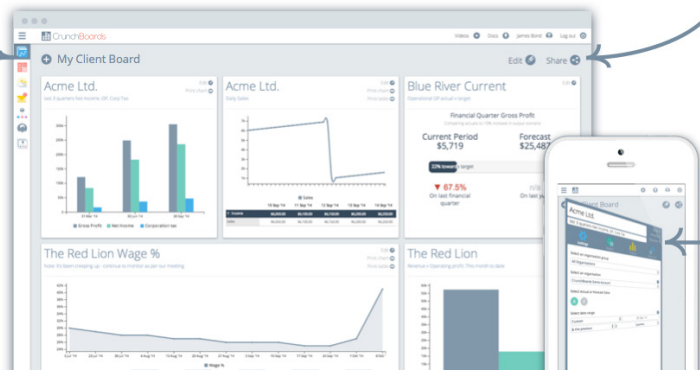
CrunchBoards

Videos Docs James Bond Log out

My Client Board

Edit Share

Acme Ltd.

last 3 quarters Net Income, GP, Corp Tax

Edit
Print chart

Gross Profit Net Income Corporation tax

Acme Ltd.

Daily Sales

Edit
Print chart

Sales

Blue River Current

Operational GP actual v target

Financial Quarter Gross Profit

Current Period
$5,719

Forecast
$25,487

33% toward target

▼ 67.5%
On last financial quarter

The Red Lion Wage %

Wage %

Edit
Print chart

The Red Lion

Revenue v Operating profit: This month to date

Client Board

Acme Ltd.

Settings

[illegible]